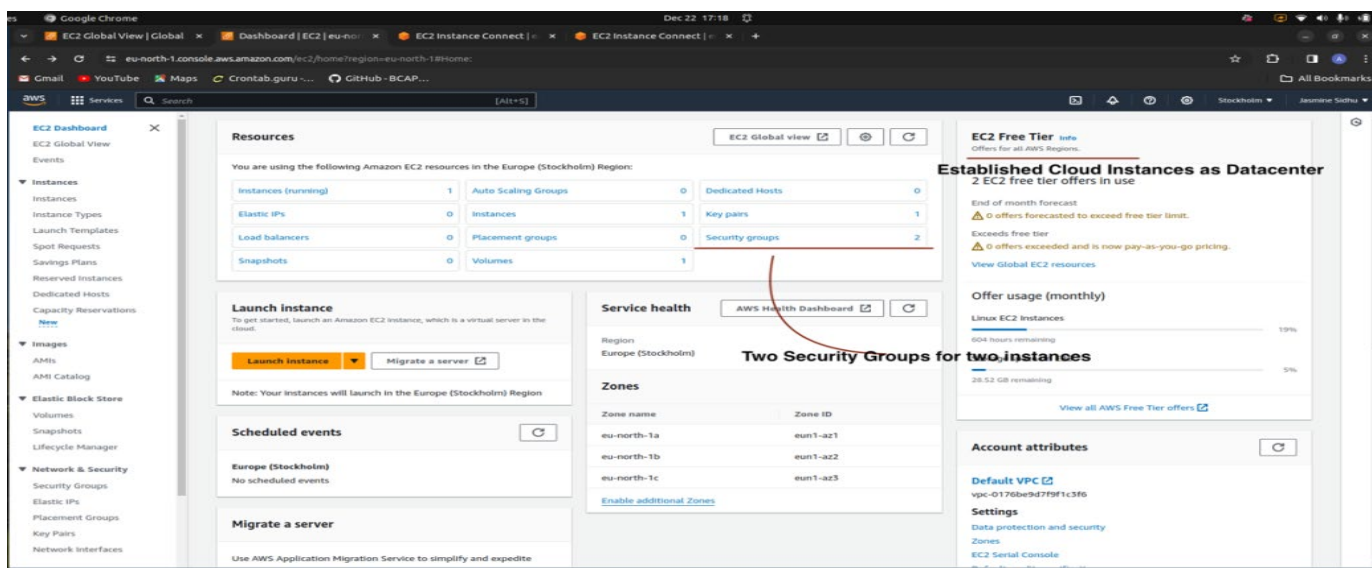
es Google Chrome Dec 22 17:18

EC2 Global View | Global × Dashboard | EC2 | eu-nor × EC2 Instance Connect | × EC2 Instance Connect | × +

eu-north-1.console.aws.amazon.com/ec2/home?region=eu-north-1#Home:

Gmail YouTube Maps Crontab.guru -... GitHub - BCAP... All Bookmarks

aws Services Search [Alt+S] Stockholm ▼ Jasmine Sidhu ▼

EC2 Dashboard ×
EC2 Global View
Events
▼ Instances
Instances
Instance Types
Launch Templates
Spot Requests
Savings Plans
Reserved Instances
Dedicated Hosts
Capacity Reservations New
▼ Images
AMIs
AMI Catalog
▼ Elastic Block Store
Volumes
Snapshots
Lifecycle Manager
▼ Network & Security
Security Groups
Elastic IPs
Placement Groups
Key Pairs
Network Interfaces

Resources
EC2 Global view
You are using the following Amazon EC2 resources in the Europe (Stockholm) Region:

| Instances (running) | 1 | Auto Scaling Groups | 0 | Dedicated Hosts | 0 |
|---|---|---|---|---|---|
| Elastic IPs | 0 | Instances | 1 | Key pairs | 1 |
| Load balancers | 0 | Placement groups | 0 | Security groups | 2 |
| Snapshots | 0 | Volumes | 1 | | |

Launch instance
To get started, launch an Amazon EC2 instance, which is a virtual server in the cloud.
Launch instance ▼ Migrate a server
Note: Your instances will launch in the Europe (Stockholm) Region

Scheduled events
Europe (Stockholm)
No scheduled events

Migrate a server
Use AWS Application Migration Service to simplify and expedite

Service health
AWS Health Dashboard
Region
Europe (Stockholm)

Two Security Groups for two instances

Zones
| Zone name | Zone ID |
|---|---|
| eu-north-1a | eun1-az1 |
| eu-north-1b | eun1-az2 |
| eu-north-1c | eun1-az3 |

Enable additional Zones

EC2 Free Tier Info
Offers for all AWS Regions.
Established Cloud Instances as Datacenter
2 EC2 free tier offers in use
End of month forecast
0 offers forecasted to exceed free tier limit.
Exceeds free tier
0 offers exceeded and is now pay-as-you-go pricing.
View Global EC2 resources

Offer usage (monthly)
Linux EC2 Instances 19%
604 hours remaining
5%
28.52 GB remaining
View all AWS Free Tier offers

Account attributes
Default VPC
vpc-0176be9d7f9f1c3f6
Settings
Data protection and security
Zones
EC2 Serial Console